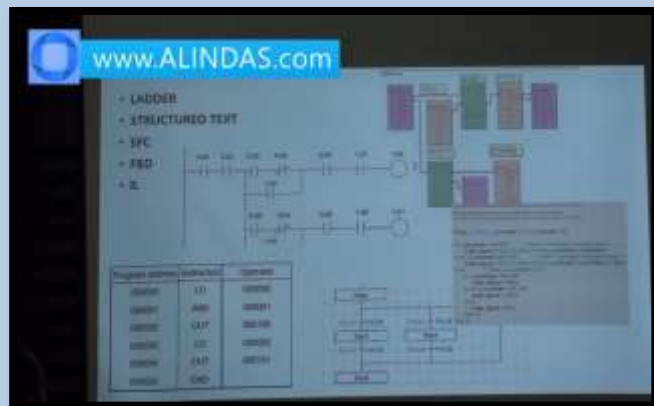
www.ALINDAS.com

• LADDER
• STRUCTURED TEXT
• SFC
• FBD
• IL

| Program address | Instruction | Operands |
|---|---|---|
| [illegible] | LD | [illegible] |
| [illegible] | AND | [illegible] |
| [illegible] | OUT | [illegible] |
| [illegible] | LD | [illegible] |
| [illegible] | OUT | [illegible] |
| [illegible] | END | |

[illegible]